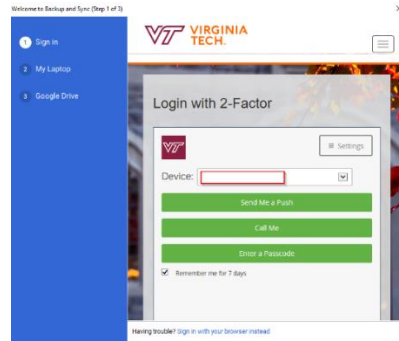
Welcome to Backup and Sync (Step 1 of 3)

×

1 Sign in

2 My Laptop

3 Google Drive

VT VIRGINIA TECH.

Login with 2-Factor

VT

≡ Settings

Device:

Send Me a Push

Call Me

Enter a Passcode

Remember me for 7 days

Having trouble? Sign in with your browser instead